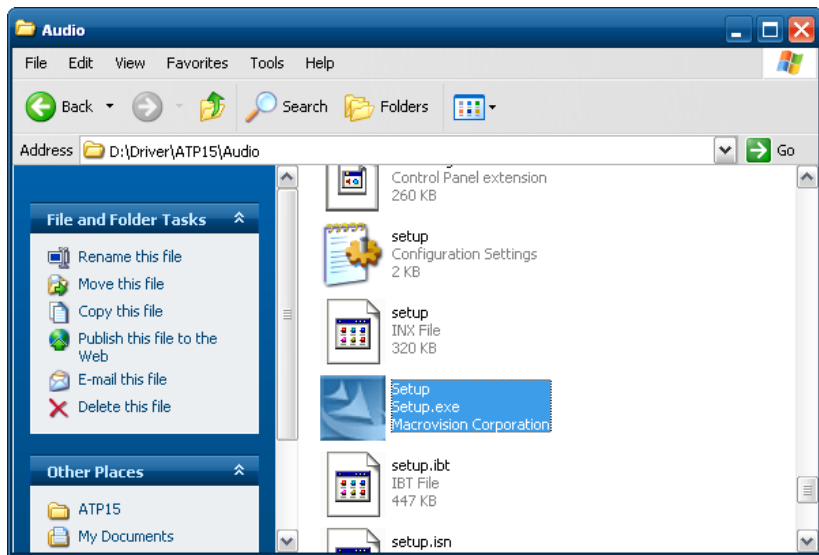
Audio

File Edit View Favorites Tools Help

Back Search Folders

Address D:\Driver\ATP15\Audio Go

File and Folder Tasks

Rename this file
Move this file
Copy this file
Publish this file to the Web
E-mail this file
Delete this file

Other Places

ATP15
My Documents

Control Panel extension
260 KB

setup
Configuration Settings
2 KB

setup
INX File
320 KB

Setup
Setup.exe
Macrovision Corporation

setup.ibt
IBT File
447 KB

setup.isn